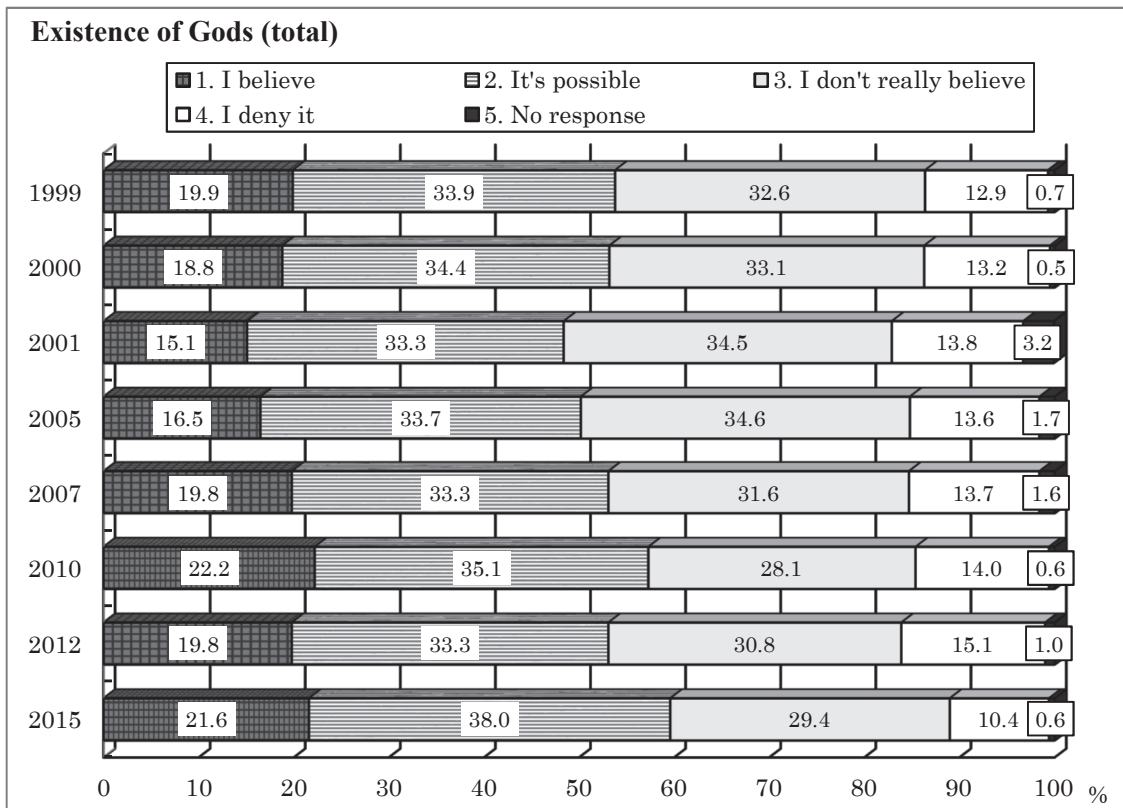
Existence of Gods (total)

1. I believe
2. It's possible
3. I don't really believe
4. I deny it
5. No response

| Year | 1 | 2 | 3 | 4 | 5 |
|---|---|---|---|---|---|
| 1999 | 19.9 | 33.9 | 32.6 | 12.9 | 0.7 |
| 2000 | 18.8 | 34.4 | 33.1 | 13.2 | 0.5 |
| 2001 | 15.1 | 33.3 | 34.5 | 13.8 | 3.2 |
| 2005 | 16.5 | 33.7 | 34.6 | 13.6 | 1.7 |
| 2007 | 19.8 | 33.3 | 31.6 | 13.7 | 1.6 |
| 2010 | 22.2 | 35.1 | 28.1 | 14.0 | 0.6 |
| 2012 | 19.8 | 33.3 | 30.8 | 15.1 | 1.0 |
| 2015 | 21.6 | 38.0 | 29.4 | 10.4 | 0.6 |

0 10 20 30 40 50 60 70 80 90 100 %